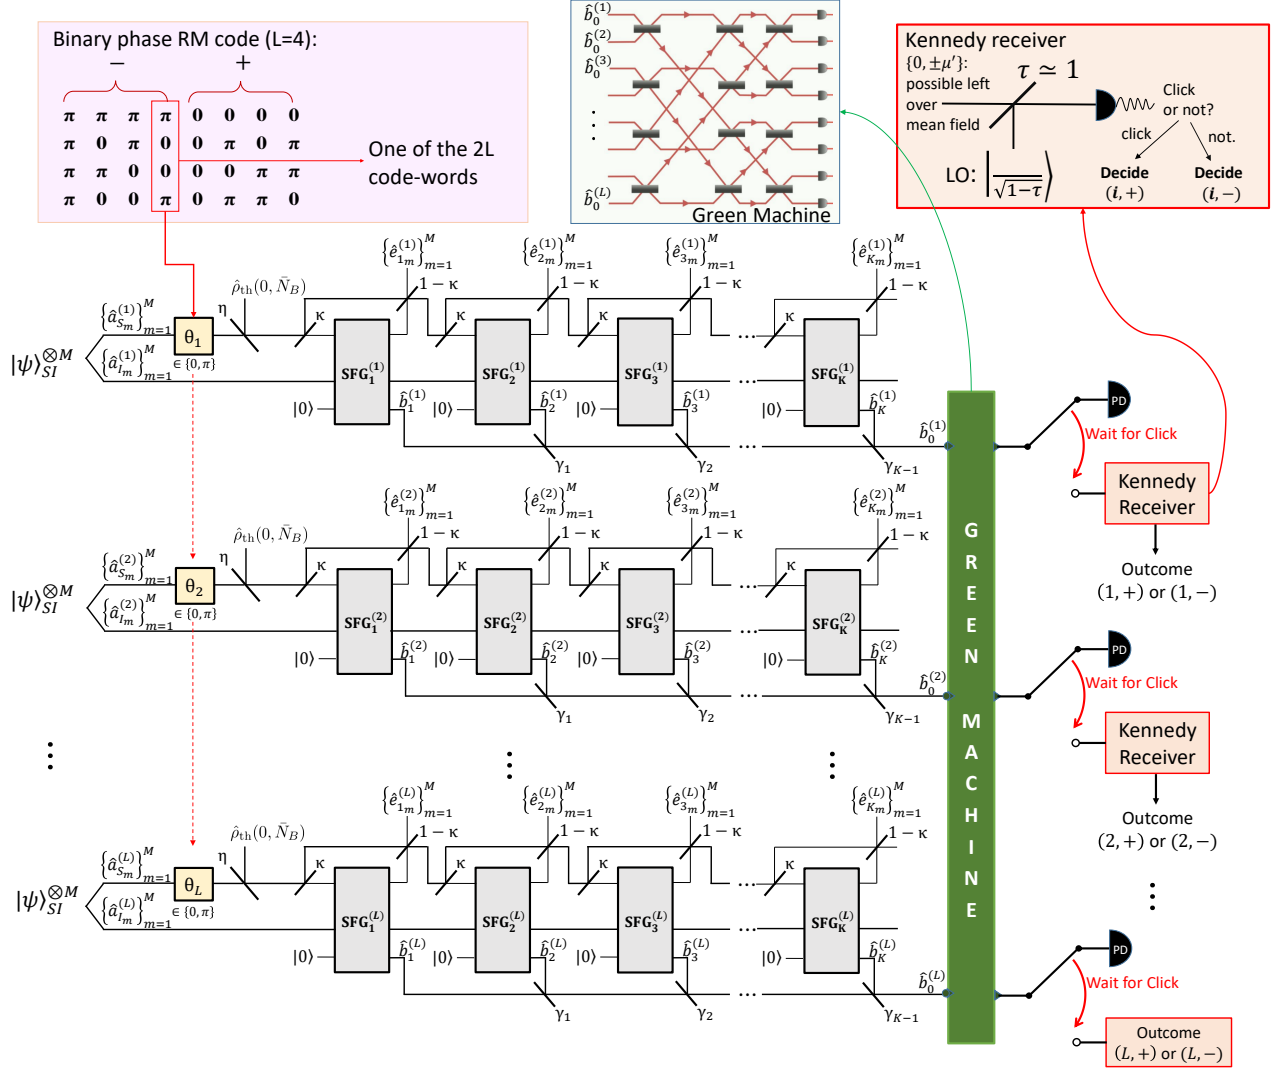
Binary phase RM code (L=4):
−   +

| $\pi$ | $\pi$ | $\pi$ | $\pi$ | 0 | 0 | 0 | 0 |
|---|---|---|---|---|---|---|---|
| $\pi$ | 0 | $\pi$ | 0 | 0 | $\pi$ | 0 | $\pi$ |
| $\pi$ | $\pi$ | 0 | 0 | 0 | 0 | $\pi$ | $\pi$ |
| $\pi$ | 0 | 0 | $\pi$ | 0 | $\pi$ | $\pi$ | 0 |

One of the 2L code-words

$\hat{b}_0^{(1)}$ $\hat{b}_0^{(2)}$ $\hat{b}_0^{(3)}$ $\hat{b}_0^{(L)}$
Green Machine

Kennedy receiver
$\{0, \pm\mu'\}$: possible left over mean field
$\tau \simeq 1$
Click or not?
click
not.
LO: $|\sqrt{1-\tau}\rangle$
Decide $(i,+)$
Decide $(i,-)$

$\{\hat{e}_{1m}^{(1)}\}_{m=1}^{M}$ $\{\hat{e}_{2m}^{(1)}\}_{m=1}^{M}$ $\{\hat{e}_{3m}^{(1)}\}_{m=1}^{M}$ $\{\hat{e}_{Km}^{(1)}\}_{m=1}^{M}$
$1-\kappa$ $1-\kappa$ $1-\kappa$ $1-\kappa$
$\hat{\rho}_{th}(0, \bar{N}_B)$
$\{\hat{a}_{S_m}^{(1)}\}_{m=1}^{M}$ $\theta_1$ $\eta$ $\kappa$ $\kappa$ $\kappa$ $\kappa$
$|\psi\rangle_{SI}^{\otimes M}$ $\{\hat{a}_{I_m}^{(1)}\}_{m=1}^{M}$ $\in\{0,\pi\}$
$SFG_1^{(1)}$ $SFG_2^{(1)}$ $SFG_3^{(1)}$ $SFG_K^{(1)}$
$|0\rangle$ $\hat{b}_1^{(1)}$ $|0\rangle$ $\hat{b}_2^{(1)}$ $|0\rangle$ $\hat{b}_3^{(1)}$ $|0\rangle$ $\hat{b}_K^{(1)}$
$\hat{b}_0^{(1)}$
$\gamma_1$ $\gamma_2$ $\gamma_{K-1}$

PD
Wait for Click
Kennedy Receiver
Outcome $(1,+)$ or $(1,-)$

$\{\hat{e}_{1m}^{(2)}\}_{m=1}^{M}$ $\{\hat{e}_{2m}^{(2)}\}_{m=1}^{M}$ $\{\hat{e}_{3m}^{(2)}\}_{m=1}^{M}$ $\{\hat{e}_{Km}^{(2)}\}_{m=1}^{M}$
$1-\kappa$ $1-\kappa$ $1-\kappa$ $1-\kappa$
$\hat{\rho}_{th}(0, \bar{N}_B)$
$\{\hat{a}_{S_m}^{(2)}\}_{m=1}^{M}$ $\theta_2$ $\eta$ $\kappa$ $\kappa$ $\kappa$ $\kappa$
$|\psi\rangle_{SI}^{\otimes M}$ $\{\hat{a}_{I_m}^{(2)}\}_{m=1}^{M}$ $\in\{0,\pi\}$
$SFG_1^{(2)}$ $SFG_2^{(2)}$ $SFG_3^{(2)}$ $SFG_K^{(2)}$
$|0\rangle$ $\hat{b}_1^{(2)}$ $|0\rangle$ $\hat{b}_2^{(2)}$ $|0\rangle$ $\hat{b}_3^{(2)}$ $|0\rangle$ $\hat{b}_K^{(2)}$
$\hat{b}_0^{(2)}$
$\gamma_1$ $\gamma_2$ $\gamma_{K-1}$

PD
Wait for Click
Kennedy Receiver
Outcome $(2,+)$ or $(2,-)$

G R E E N M A C H I N E

$\{\hat{e}_{1m}^{(L)}\}_{m=1}^{M}$ $\{\hat{e}_{2m}^{(L)}\}_{m=1}^{M}$ $\{\hat{e}_{3m}^{(L)}\}_{m=1}^{M}$ $\{\hat{e}_{Km}^{(L)}\}_{m=1}^{M}$
$1-\kappa$ $1-\kappa$ $1-\kappa$ $1-\kappa$
$\hat{\rho}_{th}(0, \bar{N}_B)$
$\{\hat{a}_{S_m}^{(L)}\}_{m=1}^{M}$ $\theta_L$ $\eta$ $\kappa$ $\kappa$ $\kappa$ $\kappa$
$|\psi\rangle_{SI}^{\otimes M}$ $\{\hat{a}_{I_m}^{(L)}\}_{m=1}^{M}$ $\in\{0,\pi\}$
$SFG_1^{(L)}$ $SFG_2^{(L)}$ $SFG_3^{(L)}$ $SFG_K^{(L)}$
$|0\rangle$ $\hat{b}_1^{(L)}$ $|0\rangle$ $\hat{b}_2^{(L)}$ $|0\rangle$ $\hat{b}_3^{(L)}$ $|0\rangle$ $\hat{b}_K^{(L)}$
$\hat{b}_0^{(L)}$
$\gamma_1$ $\gamma_2$ $\gamma_{K-1}$

PD
Wait for Click
Outcome $(L,+)$ or $(L,-)$